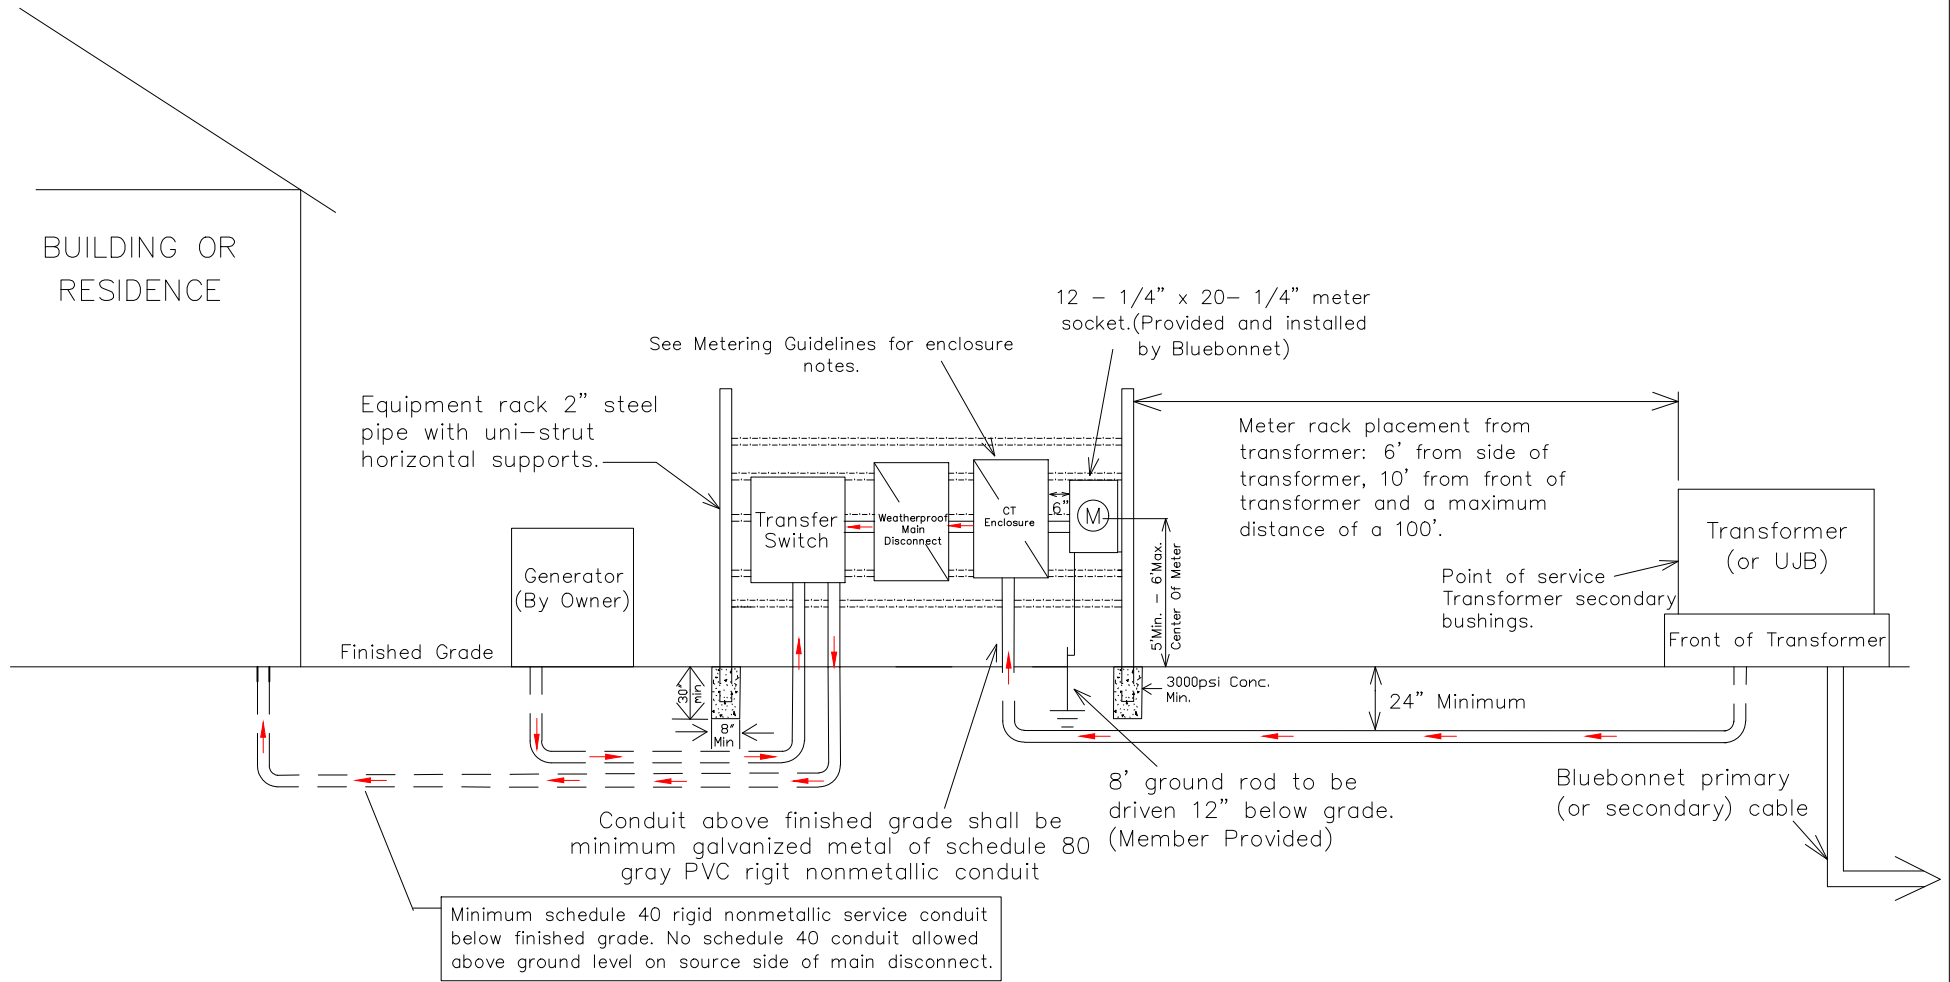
BUILDING OR RESIDENCE

12 – 1/4" x 20– 1/4" meter socket.(Provided and installed by Bluebonnet)

See Metering Guidelines for enclosure notes.

Equipment rack 2" steel pipe with uni–strut horizontal supports.

Meter rack placement from transformer: 6' from side of transformer, 10' from front of transformer and a maximum distance of a 100'.

Transfer Switch

Weatherproof Main Disconnect

CT Enclosure

6"

M

Generator (By Owner)

5'Min. – 6'Max. Center Of Meter

Transformer (or UJB)

Point of service Transformer secondary bushings.

Front of Transformer

Finished Grade

30" min

8" Min

3000psi Conc. Min.

24" Minimum

8' ground rod to be driven 12" below grade. (Member Provided)

Bluebonnet primary (or secondary) cable

Conduit above finished grade shall be minimum galvanized metal of schedule 80 gray PVC rigit nonmetallic conduit

Minimum schedule 40 rigid nonmetallic service conduit below finished grade. No schedule 40 conduit allowed above ground level on source side of main disconnect.